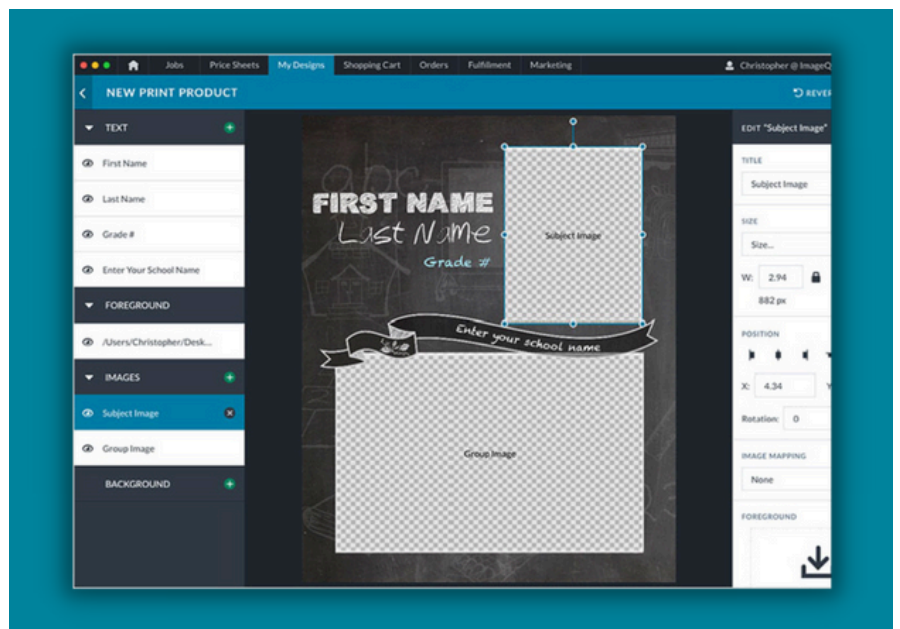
Jobs Price Sheets My Designs Shopping Cart Orders Fulfillment Marketing Christopher @ ImageQ

NEW PRINT PRODUCT

REVER

TEXT

First Name

Last Name

Grade #

Enter Your School Name

FOREGROUND

/Users/Christopher/Desk...

IMAGES

Subject Image

Group Image

BACKGROUND

FIRST NAME

Last Name

Grade #

Subject Image

Enter your school name

Group Image

EDIT "Subject Image"

TITLE

Subject Image

SIZE

Size...

W: 2.94

882 px

POSITION

X: 4.34

Rotation: 0

IMAGE MAPPING

None

FOREGROUND